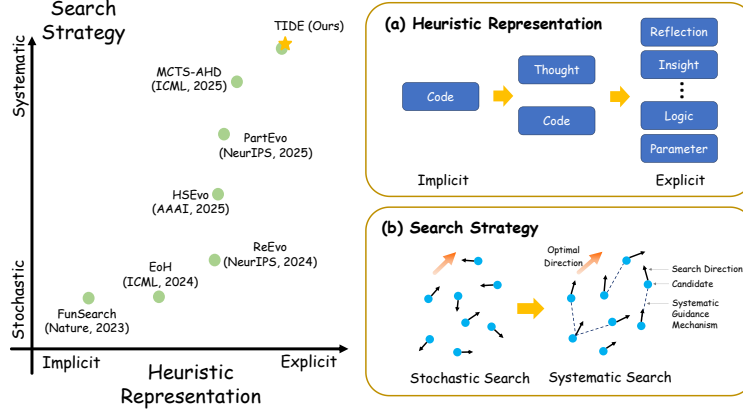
Search Strategy

Systematic

Stochastic

TIDE (Ours)

MCTS-AHD (ICML, 2025)

PartEvo (NeurIPS, 2025)

HSEvo (AAAI, 2025)

ReEvo (NeurIPS, 2024)

EoH (ICML, 2024)

FunSearch (Nature, 2023)

Implicit

Explicit

Heuristic Representation

(a) Heuristic Representation

Code

Thought

Code

Reflection

Insight

⋮

Logic

Parameter

Implicit

Explicit

(b) Search Strategy

Optimal Direction

Search Direction

Candidate

Systematic Guidance Mechanism

Stochastic Search

Systematic Search